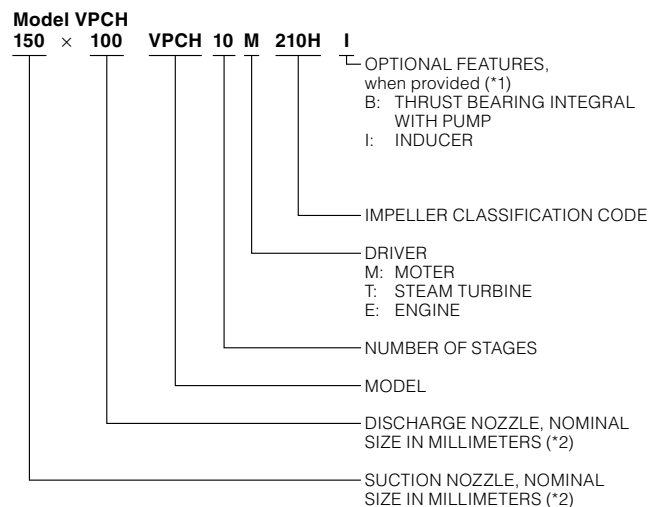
Model VPCH

150 × 100 VPCH 10 M 210H I

OPTIONAL FEATURES, when provided (*1)
B: THRUST BEARING INTEGRAL WITH PUMP
I: INDUCER

IMPELLER CLASSIFICATION CODE

DRIVER
M: MOTER
T: STEAM TURBINE
E: ENGINE

NUMBER OF STAGES

MODEL

DISCHARGE NOZZLE, NOMINAL SIZE IN MILLIMETERS (*2)

SUCTION NOZZLE, NOMINAL SIZE IN MILLIMETERS (*2)